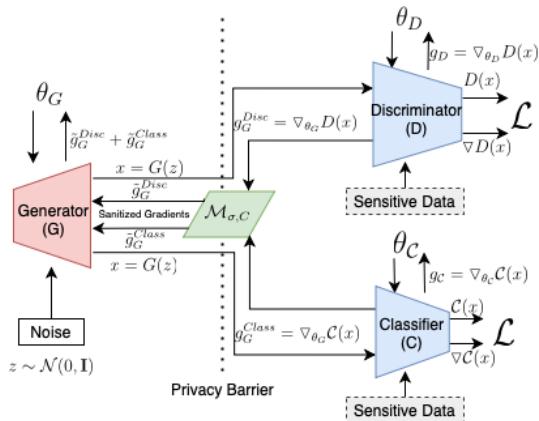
$\theta_G$

$\tilde{g}_G^{Disc} + \tilde{g}_G^{Class}$

Generator (G)

$x = G(z)$

$\tilde{g}_G^{Disc}$

Sanitized Gradients

$\tilde{g}_G^{Class}$

$x = G(z)$

Noise

$z \sim \mathcal{N}(0, \mathbf{I})$

$\mathcal{M}_{\sigma,C}$

Privacy Barrier

$g_G^{Disc} = \nabla_{\theta_G} D(x)$

$\theta_D$

$g_D = \nabla_{\theta_D} D(x)$

Discriminator (D)

$D(x)$

$\nabla D(x)$

$\mathcal{L}$

Sensitive Data

$\theta_{\mathcal{C}}$

$g_{\mathcal{C}} = \nabla_{\theta_{\mathcal{C}}} \mathcal{C}(x)$

$g_G^{Class} = \nabla_{\theta_G} \mathcal{C}(x)$

Classifier (C)

$\mathcal{C}(x)$

$\nabla \mathcal{C}(x)$

$\mathcal{L}$

Sensitive Data